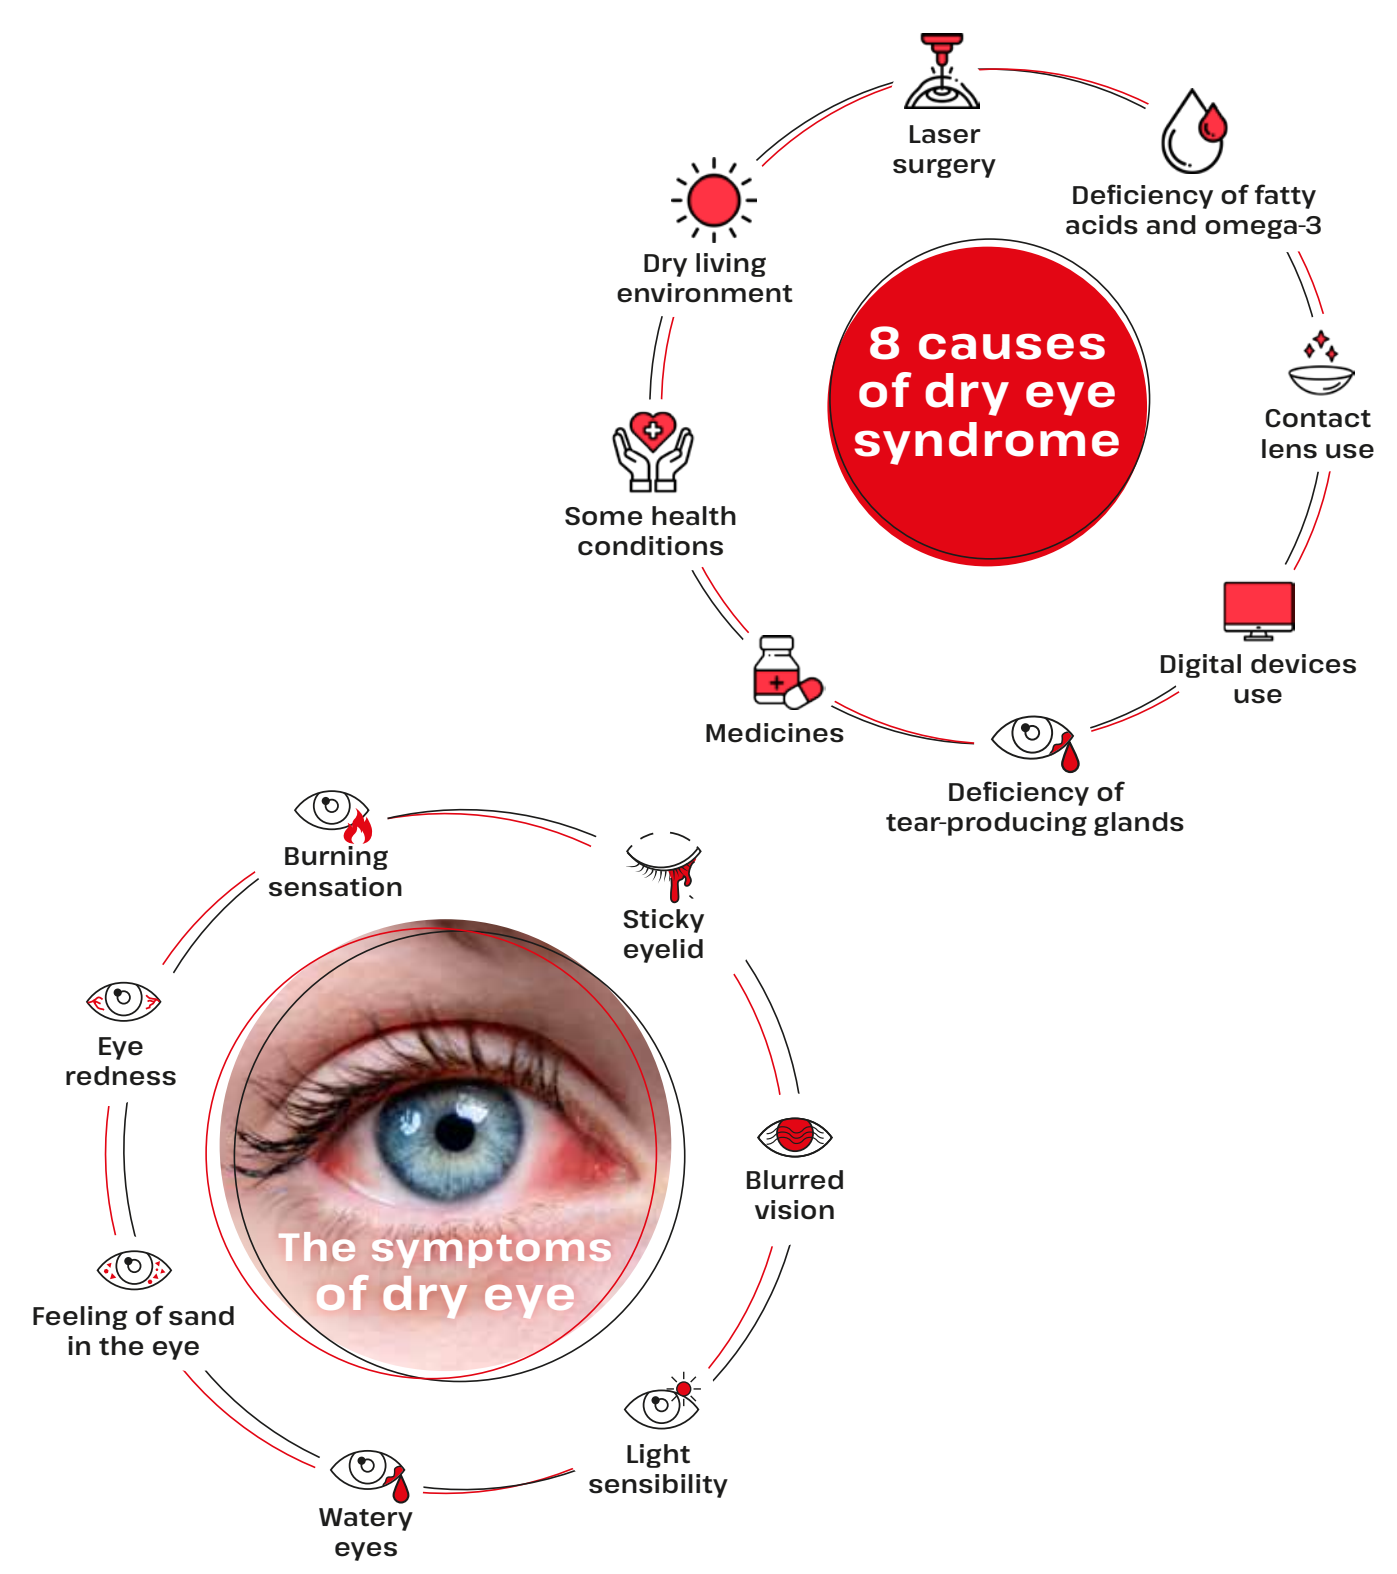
8 causes of dry eye syndrome

Laser surgery

Deficiency of fatty acids and omega-3

Contact lens use

Digital devices use

Deficiency of tear-producing glands

Medicines

Some health conditions

Dry living environment

The symptoms of dry eye

Burning sensation

Sticky eyelid

Blurred vision

Light sensibility

Watery eyes

Feeling of sand in the eye

Eye redness